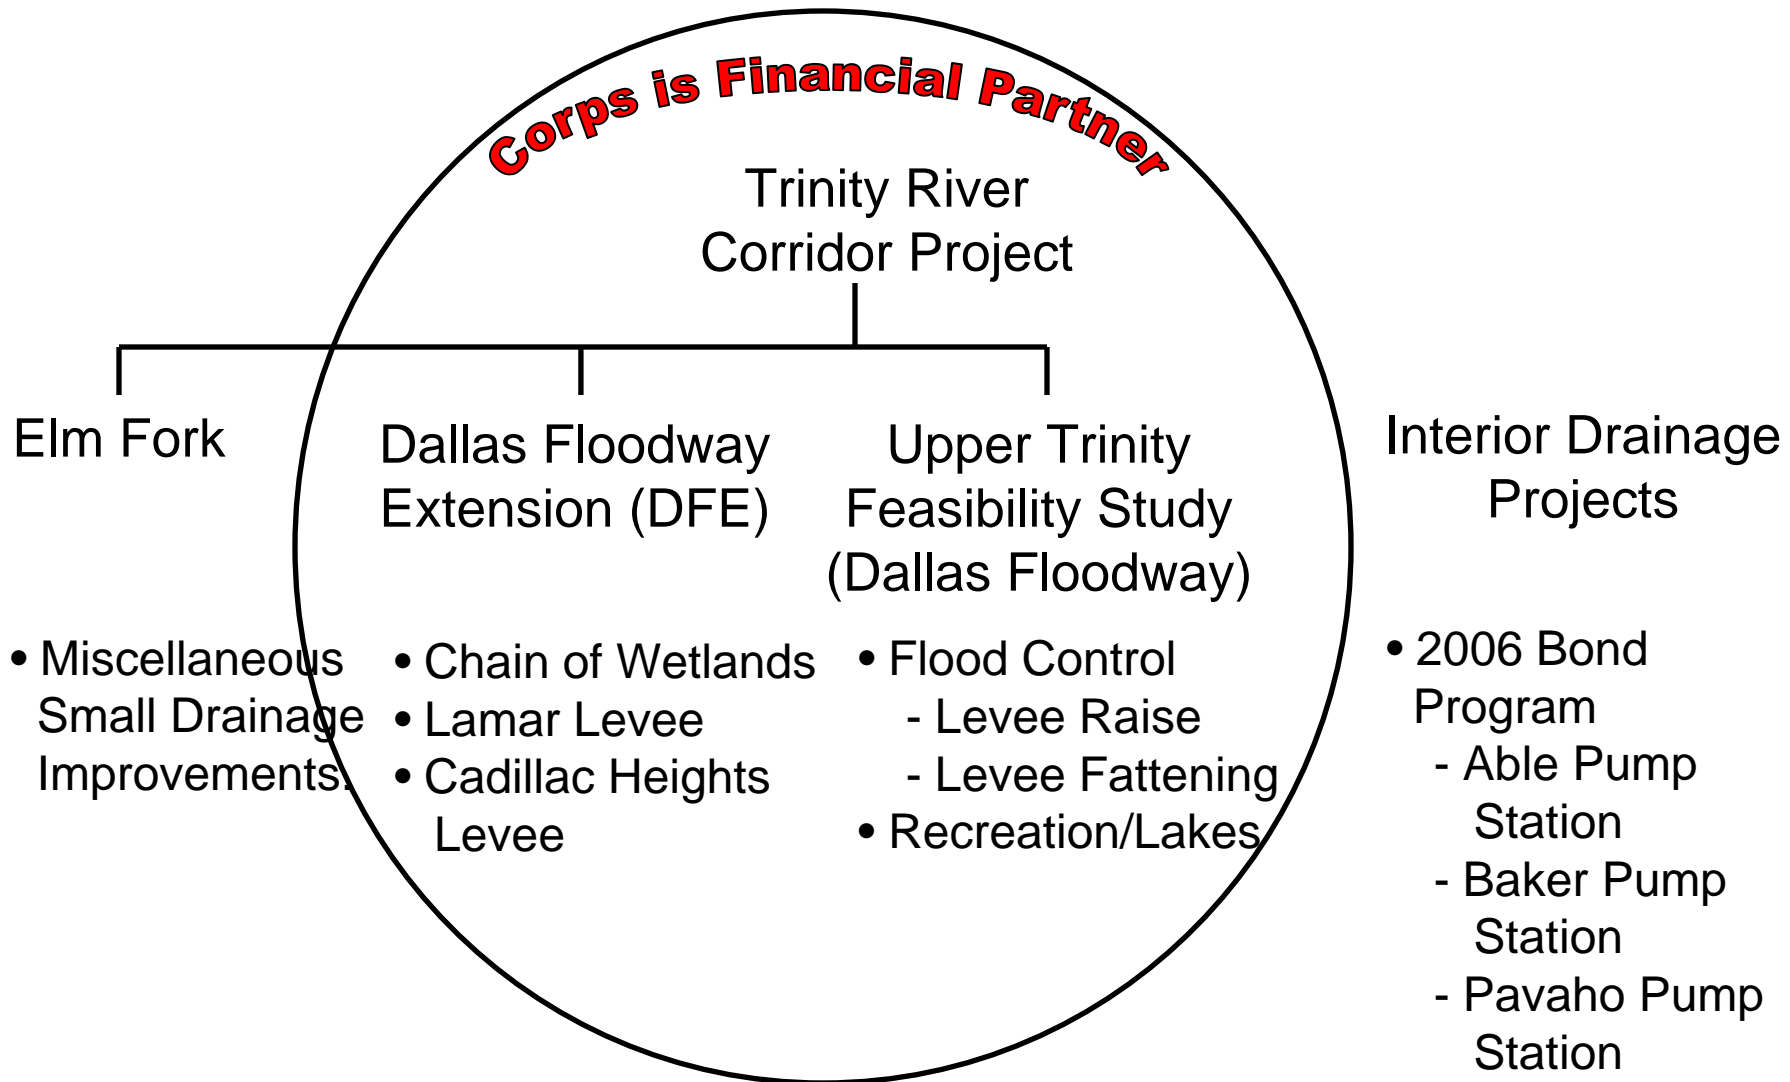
Corps is Financial Partner

Trinity River Corridor Project

Elm Fork

Dallas Floodway Extension (DFE)

Upper Trinity Feasibility Study (Dallas Floodway)

Interior Drainage Projects

• Miscellaneous Small Drainage Improvements.

• Chain of Wetlands
• Lamar Levee
• Cadillac Heights Levee

• Flood Control
- Levee Raise
- Levee Fattening
• Recreation/Lakes

• 2006 Bond Program
- Able Pump Station
- Baker Pump Station
- Pavaho Pump Station